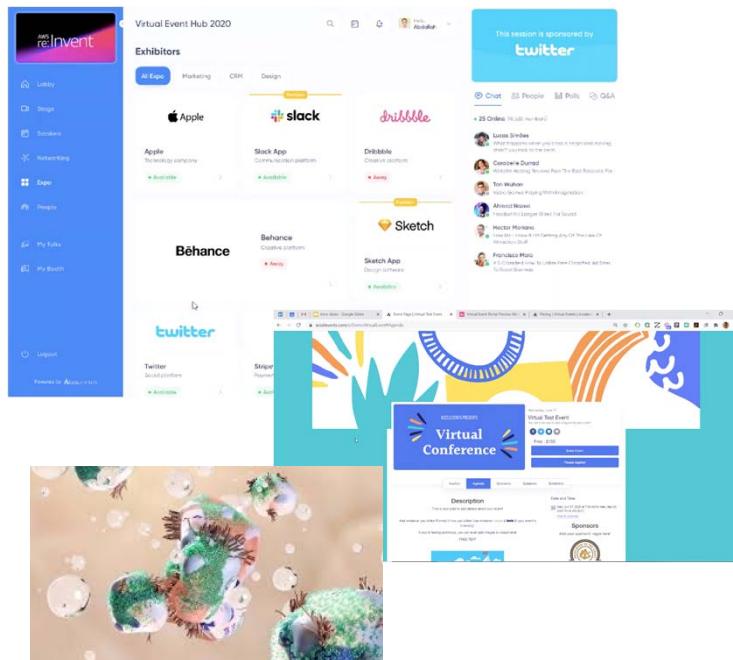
AWS re:Invent

Lobby
Stage
Sessions
Networking
Expo
People
My Talks
My Booth
Logout
Powered by

Virtual Event Hub 2020

Exhibitors

All Expo
Marketing
CRM
Design

Apple
Apple
Technology company
• Available

Premium
slack
Slack App
Communication platform
• Available

dribbble
Dribbble
Creative platform
• Away

Behance
Behance
Creative platform
• Away

Premium
Sketch
Sketch App
Design software
• Available

twitter
Twitter
Social platform
• Available

Stripe
Payment

This session is sponsored by
twitter

Chat
People
Polls
Q&A

• 25 Online

Lucas Smiles
Coraderie Durrad
Ton Wuhan
Ahmed Naeem
Hector Montano
Francisco Maia

Virtual
Conference

Virtual Test Event

Description

Date and Time

Sponsors